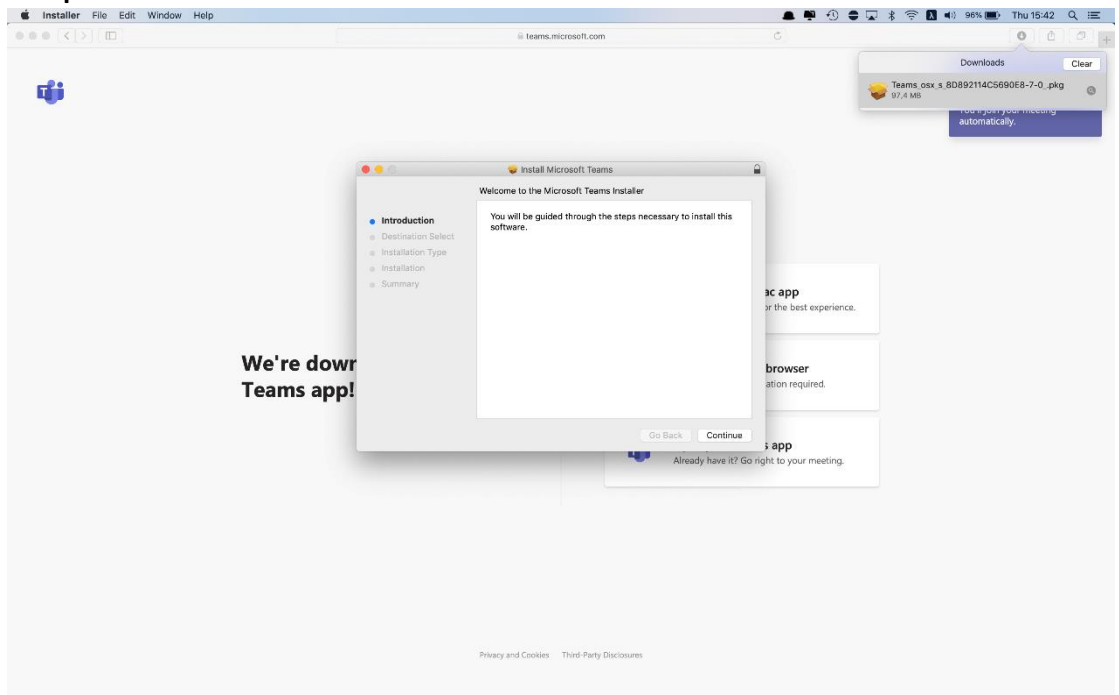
Installer File Edit Window Help

96% Thu 15:42

teams.microsoft.com

Downloads Clear

Teams_osx_s_8D892114C5690E8-7-0_.pkg
97,4 MB

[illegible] automatically.

Install Microsoft Teams

Welcome to the Microsoft Teams Installer

Introduction
Destination Select
Installation Type
Installation
Summary

You will be guided through the steps necessary to install this software.

Go Back Continue

We're dowr
Teams app!

ac app
r the best experience.

browser
ation required.

s app
Already have it? Go right to your meeting.

Privacy and Cookies Third-Party Disclosures